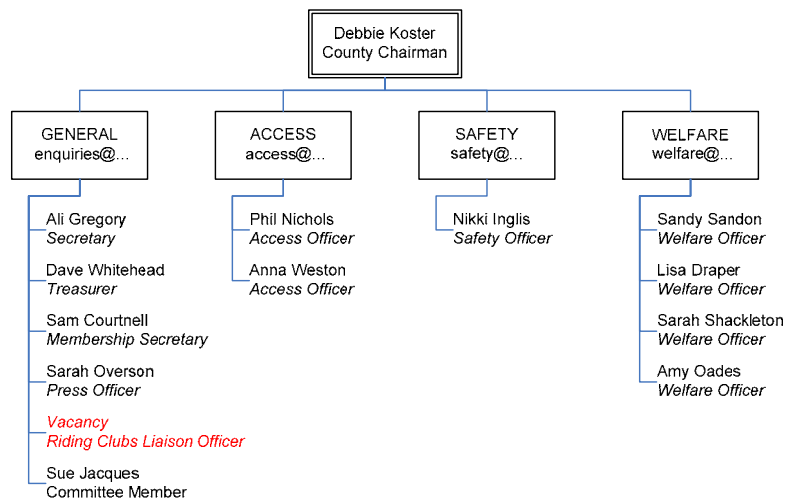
Debbie Koster
County Chairman

GENERAL
enquiries@...

Ali Gregory
*Secretary*

Dave Whitehead
*Treasurer*

Sam Courtnell
*Membership Secretary*

Sarah Overson
*Press Officer*

*Vacancy*
*Riding Clubs Liaison Officer*

Sue Jacques
Committee Member

ACCESS
access@...

Phil Nichols
*Access Officer*

Anna Weston
*Access Officer*

SAFETY
safety@...

Nikki Inglis
*Safety Officer*

WELFARE
welfare@...

Sandy Sandon
*Welfare Officer*

Lisa Draper
*Welfare Officer*

Sarah Shackleton
*Welfare Officer*

Amy Oades
*Welfare Officer*